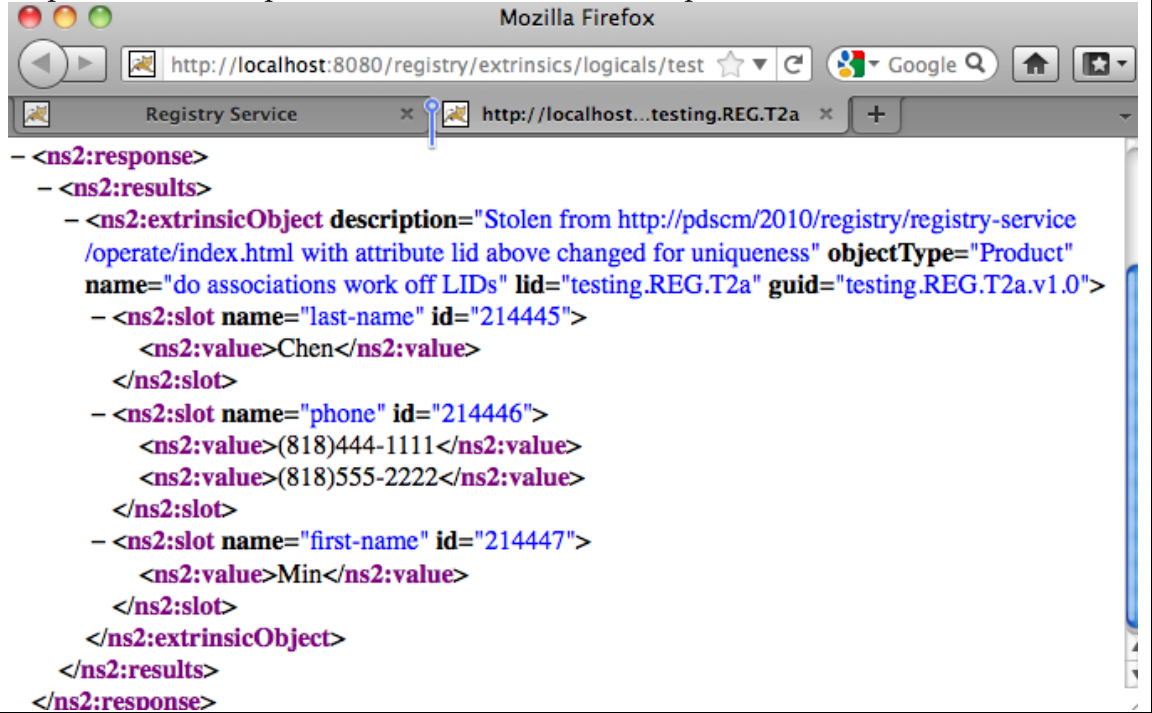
Mozilla Firefox

http://localhost:8080/registry/extrinsics/logicals/test

Google

Registry Service

http://localhost...testing.REG.T2a

+

– <ns2:response>
– <ns2:results>
– <ns2:extrinsicObject description="Stolen from http://pdscm/2010/registry/registry-service/operate/index.html with attribute lid above changed for uniqueness" objectType="Product" name="do associations work off LIDs" lid="testing.REG.T2a" guid="testing.REG.T2a.v1.0">
– <ns2:slot name="last-name" id="214445">
<ns2:value>Chen</ns2:value>
</ns2:slot>
– <ns2:slot name="phone" id="214446">
<ns2:value>(818)444-1111</ns2:value>
<ns2:value>(818)555-2222</ns2:value>
</ns2:slot>
– <ns2:slot name="first-name" id="214447">
<ns2:value>Min</ns2:value>
</ns2:slot>
</ns2:extrinsicObject>
</ns2:results>
</ns2:response>